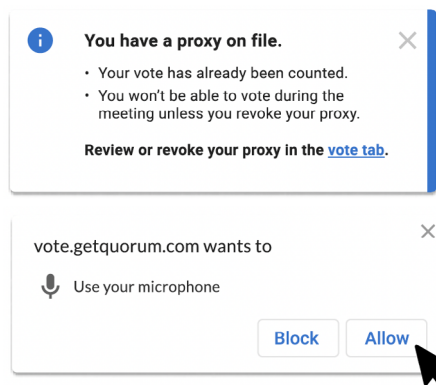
i

You have a proxy on file.

• Your vote has already been counted.
• You won't be able to vote during the meeting unless you revoke your proxy.

Review or revoke your proxy in the vote tab.

vote.getquorum.com wants to

Use your microphone

Block

Allow